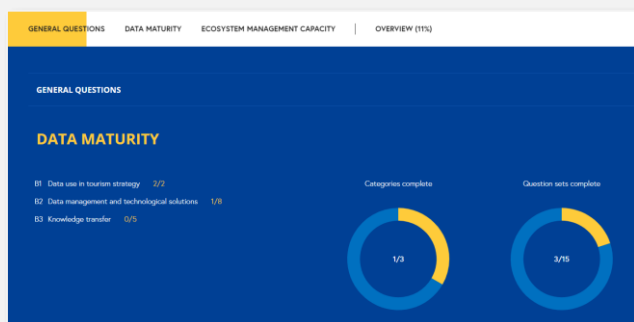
GENERAL QUESTIONS DATA MATURITY ECOSYSTEM MANAGEMENT CAPACITY OVERVIEW (11%)

GENERAL QUESTIONS

DATA MATURITY

B1 Data use in tourism strategy 2/2

B2 Data management and technological solutions 1/8

B3 Knowledge transfer 0/5

Categories complete

1/3

Question sets complete

3/15